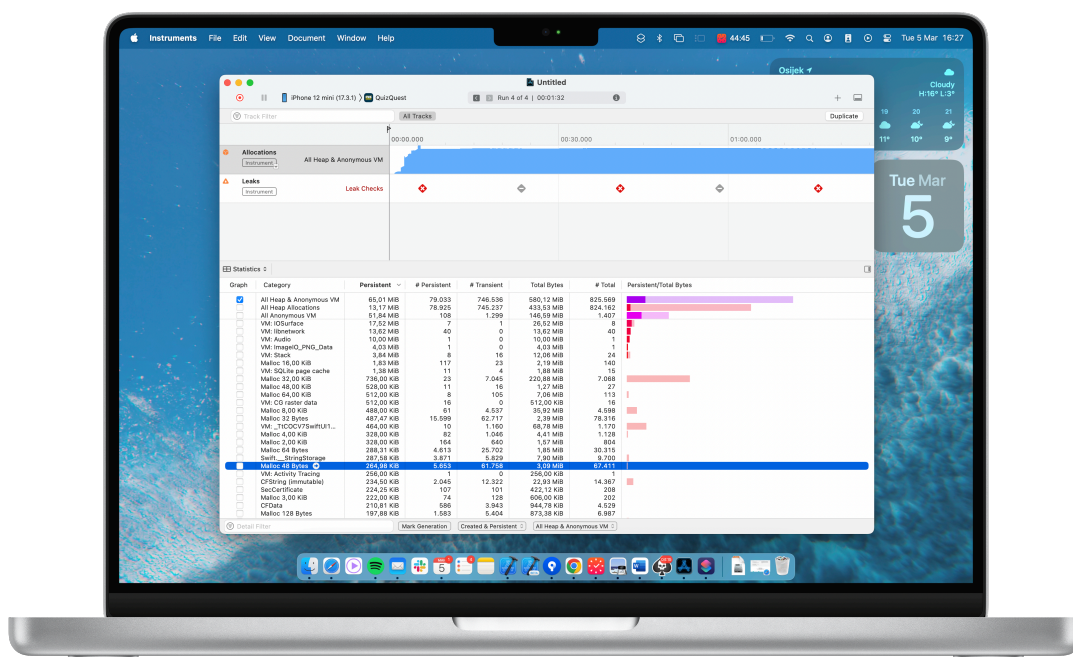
Instruments File Edit View Document Window Help

44:45 Tue 5 Mar 16:27

Osijek
Cloudy
H:16° L:3°
19 20 21
11° 10° 9°

Tue Mar
5

Untitled

iPhone 12 mini (17.3.1) QuizQuest
Run 4 of 4 | 00:01:32

Track Filter
All Tracks
Duplicate

00:00.000 00:30.000 01:00.000

Allocations
Instrument
All Heap & Anonymous VM

Leaks
Instrument
Leak Checks

Statistics

| Graph | Category | Persistent | # Persistent | # Transient | Total Bytes | # Total | Persistent/Total Bytes |
|---|---|---|---|---|---|---|---|
| | All Heap & Anonymous VM | 65,01 MiB | 79.033 | 746.536 | 580,12 MiB | 825.569 | |
| | All Heap Allocations | 13,17 MiB | 78.925 | 745.237 | 433,53 MiB | 824.162 | |
| | All Anonymous VM | 51,84 MiB | 108 | 1.299 | 146,59 MiB | 1.407 | |
| | VM: IOSurface | 17,52 MiB | 7 | 1 | 26,52 MiB | 8 | |
| | VM: libnetwork | 13,62 MiB | 40 | 0 | 13,62 MiB | 40 | |
| | VM: Audio | 10,00 MiB | 1 | 0 | 10,00 MiB | 1 | |
| | VM: ImageIO_PNG_Data | 4,03 MiB | 1 | 0 | 4,03 MiB | 1 | |
| | VM: Stack | 3,84 MiB | 8 | 16 | 12,06 MiB | 24 | |
| | Malloc 16,00 KiB | 1,83 MiB | 117 | 23 | 2,19 MiB | 140 | |
| | VM: SQLite page cache | 1,38 MiB | 11 | 4 | 1,88 MiB | 15 | |
| | Malloc 32,00 KiB | 736,00 KiB | 23 | 7.045 | 220,88 MiB | 7.068 | |
| | Malloc 48,00 KiB | 528,00 KiB | 11 | 16 | 1,27 MiB | 27 | |
| | Malloc 64,00 KiB | 512,00 KiB | 8 | 105 | 7,06 MiB | 113 | |
| | VM: CG raster data | 512,00 KiB | 16 | 0 | 512,00 KiB | 16 | |
| | Malloc 8,00 KiB | 488,00 KiB | 61 | 4.537 | 35,92 MiB | 4.598 | |
| | Malloc 32 Bytes | 487,47 KiB | 15.599 | 62.717 | 2,39 MiB | 78.316 | |
| | VM: _TtC0CV7SwiftUI1... | 464,00 KiB | 10 | 1.160 | 68,78 MiB | 1.170 | |
| | Malloc 4,00 KiB | 328,00 KiB | 82 | 1.046 | 4,41 MiB | 1.128 | |
| | Malloc 2,00 KiB | 328,00 KiB | 164 | 640 | 1,57 MiB | 804 | |
| | Malloc 64 Bytes | 288,31 KiB | 4.613 | 25.702 | 1,85 MiB | 30.315 | |
| | Swift._StringStorage | 287,58 KiB | 3.871 | 5.829 | 7,90 MiB | 9.700 | |
| | Malloc 48 Bytes | 264,98 KiB | 5.653 | 61.758 | 3,09 MiB | 67.411 | |
| | VM: Activity Tracing | 256,00 KiB | 1 | 0 | 256,00 KiB | 1 | |
| | CFString (immutable) | 234,50 KiB | 2.045 | 12.322 | 22,93 MiB | 14.367 | |
| | SecCertificate | 224,25 KiB | 107 | 101 | 422,12 KiB | 208 | |
| | Malloc 3,00 KiB | 222,00 KiB | 74 | 128 | 606,00 KiB | 202 | |
| | CFData | 210,81 KiB | 586 | 3.943 | 944,78 KiB | 4.529 | |
| | Malloc 128 Bytes | 197,88 KiB | 1.583 | 5.404 | 873,38 KiB | 6.987 | |

Detail Filter
Mark Generation
Created & Persistent
All Heap & Anonymous VM